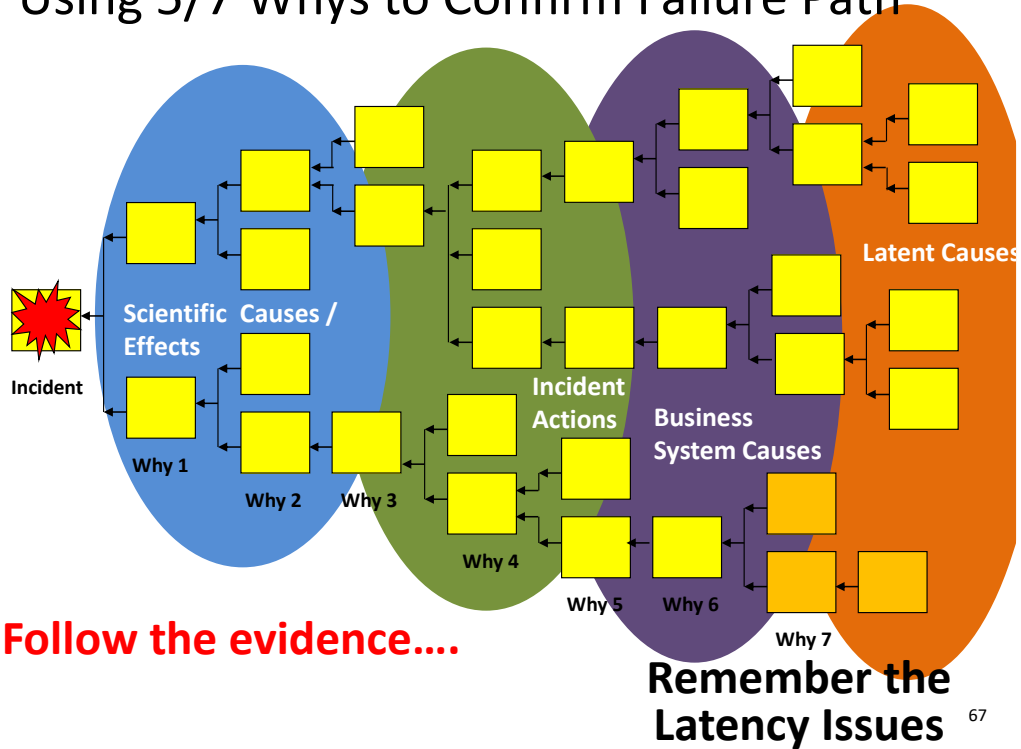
Using 5/7 Whys to Confirm Failure Path

Latent Causes

Scientific Causes / Effects

Incident

Incident Actions

Business System Causes

Why 1

Why 2

Why 3

Why 4

Why 5

Why 6

Why 7

Follow the evidence….

Remember the Latency Issues

67